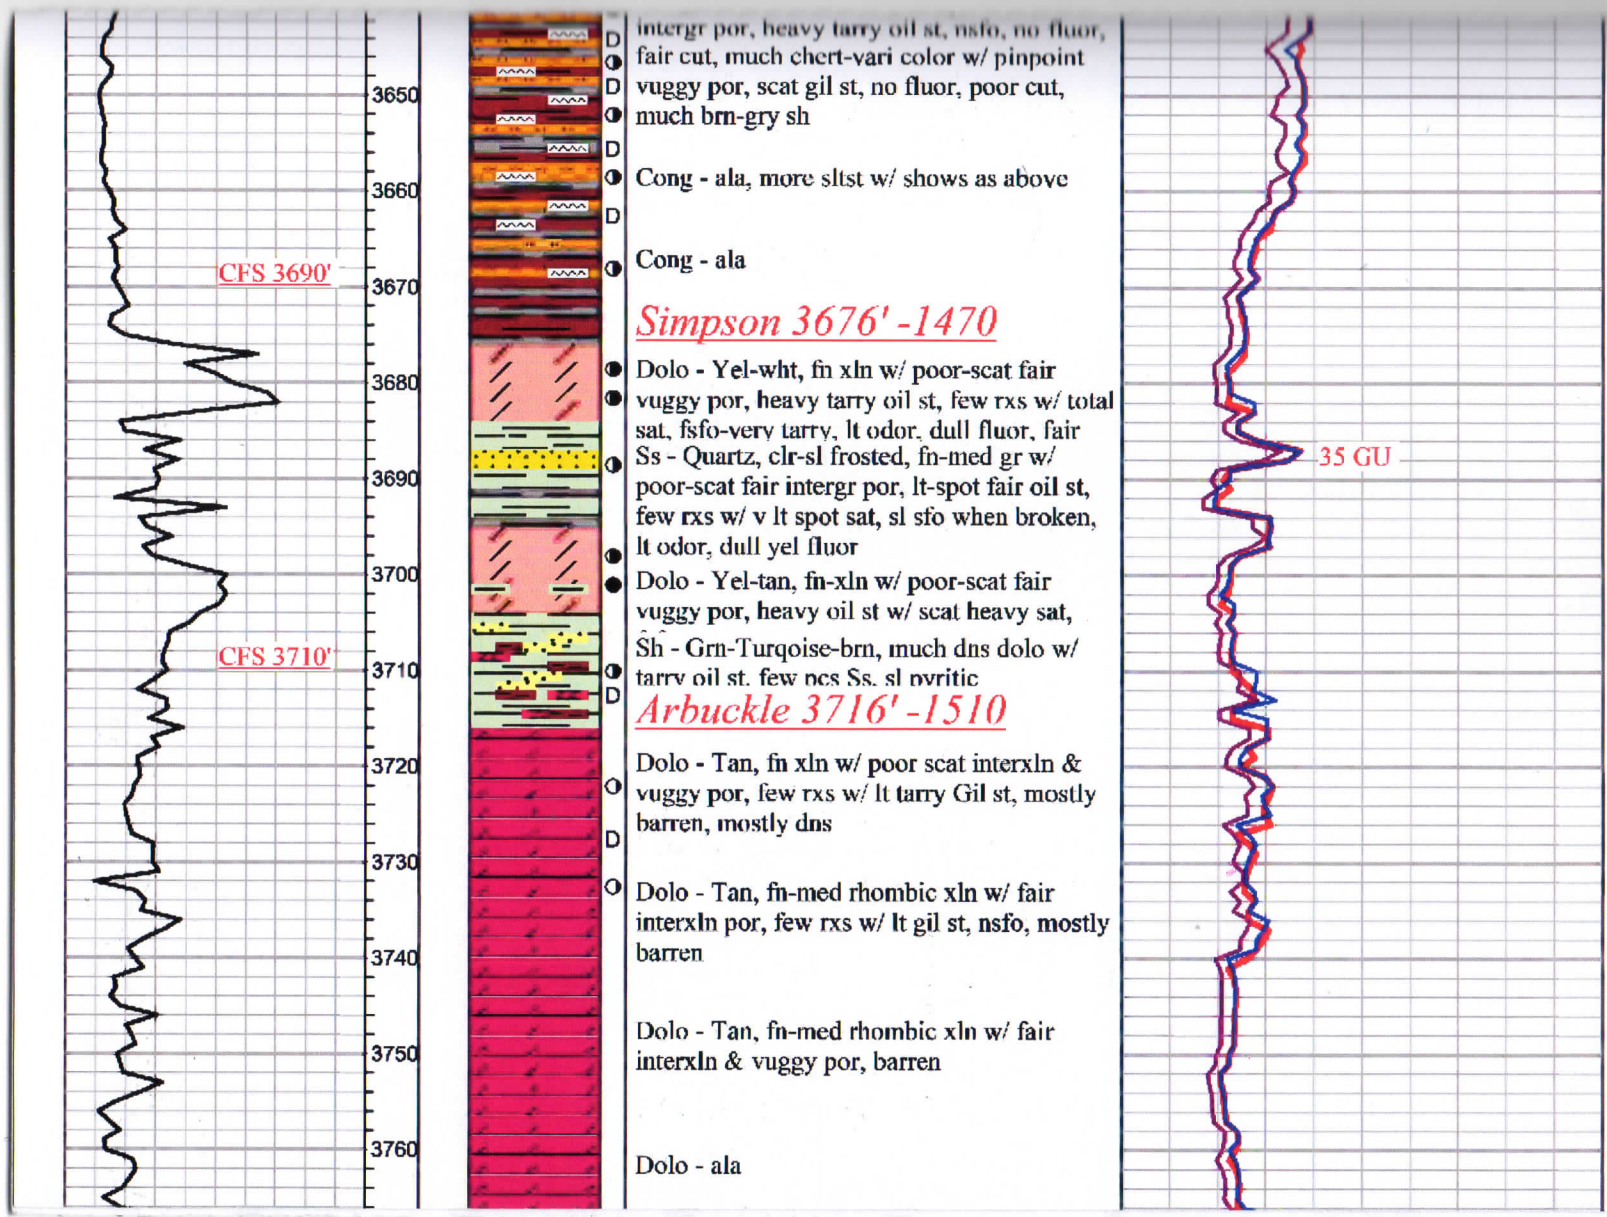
CFS 3690'

CFS 3710'

3650
3660
3670
3680
3690
3700
3710
3720
3730
3740
3750
3760

D
D
D
D
D
D

intergr por, heavy tarry oil st, nsfo, no fluor, fair cut, much chert-vari color w/ pinpoint vuggy por, scat gil st, no fluor, poor cut, much brn-gry sh

Cong - ala, more sltst w/ shows as above

Cong - ala

Simpson 3676' -1470

Dolo - Yel-wht, fn xln w/ poor-scat fair vuggy por, heavy tarry oil st, few rxs w/ total sat, fsfo-very tarry, lt odor, dull fluor, fair

Ss - Quartz, clr-sl frosted, fn-med gr w/ poor-scat fair intergr por, lt-spot fair oil st, few rxs w/ v lt spot sat, sl sfo when broken, lt odor, dull yel fluor

Dolo - Yel-tan, fn-xln w/ poor-scat fair vuggy por, heavy oil st w/ scat heavy sat,

Sh - Grn-Turqoise-brn, much dns dolo w/ tarry oil st, few pcs Ss, sl pyritic

Arbuckle 3716' -1510

Dolo - Tan, fn xln w/ poor scat interxln & vuggy por, few rxs w/ lt tarry Gil st, mostly barren, mostly dns

Dolo - Tan, fn-med rhombic xln w/ fair interxln por, few rxs w/ lt gil st, nsfo, mostly barren

Dolo - Tan, fn-med rhombic xln w/ fair interxln & vuggy por, barren

Dolo - ala

35 GU